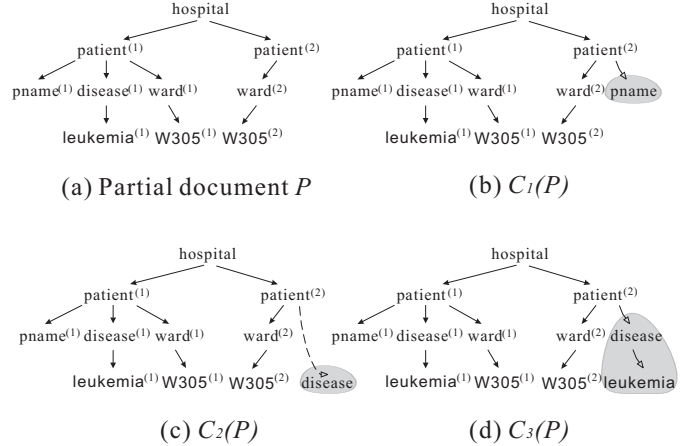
hospital

patient$^{(1)}$ patient$^{(2)}$

pname$^{(1)}$ disease$^{(1)}$ ward$^{(1)}$ ward$^{(2)}$

leukemia$^{(1)}$ W305$^{(1)}$ W305$^{(2)}$

(a) Partial document $P$

hospital

patient$^{(1)}$ patient$^{(2)}$

pname$^{(1)}$ disease$^{(1)}$ ward$^{(1)}$ ward$^{(2)}$ pname

leukemia$^{(1)}$ W305$^{(1)}$ W305$^{(2)}$

(b) $C_1(P)$

hospital

patient$^{(1)}$ patient$^{(2)}$

pname$^{(1)}$ disease$^{(1)}$ ward$^{(1)}$ ward$^{(2)}$

leukemia$^{(1)}$ W305$^{(1)}$ W305$^{(2)}$ disease

(c) $C_2(P)$

hospital

patient$^{(1)}$ patient$^{(2)}$

pname$^{(1)}$ disease$^{(1)}$ ward$^{(1)}$ ward$^{(2)}$ disease

leukemia$^{(1)}$ W305$^{(1)}$ W305$^{(2)}$ leukemia

(d) $C_3(P)$